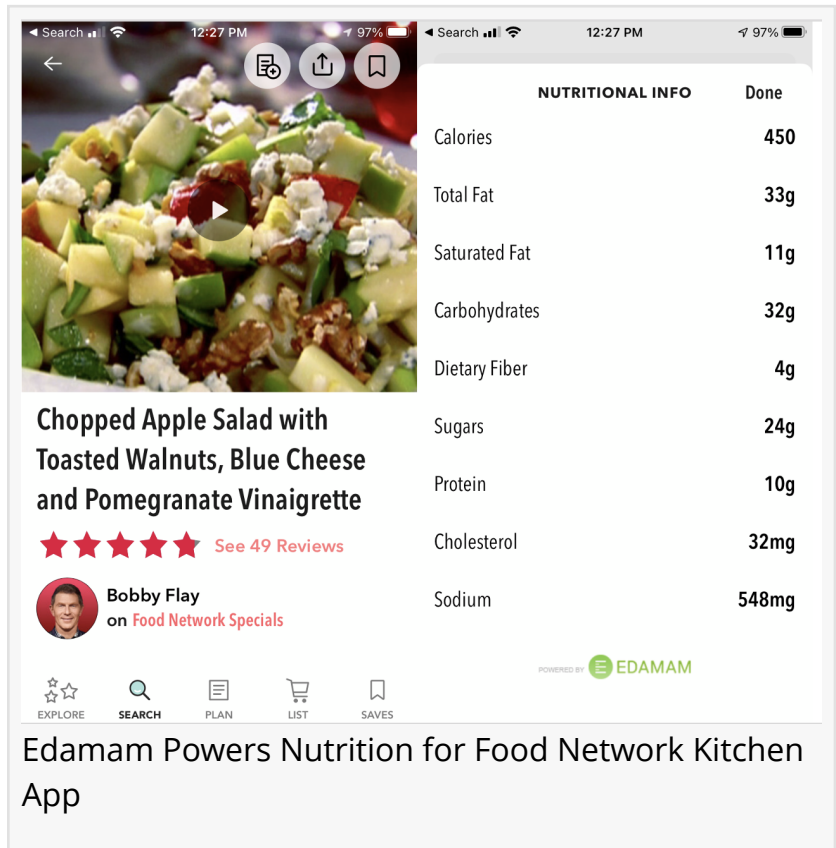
◂ Search 12:27 PM 97%

Chopped Apple Salad with Toasted Walnuts, Blue Cheese and Pomegranate Vinaigrette

See 49 Reviews

Bobby Flay
on Food Network Specials

EXPLORE SEARCH PLAN LIST SAVES

◂ Search 12:27 PM 97%

NUTRITIONAL INFO Done

| | |
|---|---|
| Calories | 450 |
| Total Fat | 33g |
| Saturated Fat | 11g |
| Carbohydrates | 32g |
| Dietary Fiber | 4g |
| Sugars | 24g |
| Protein | 10g |
| Cholesterol | 32mg |
| Sodium | 548mg |

POWERED BY EDAMAM

Edamam Powers Nutrition for Food Network Kitchen App